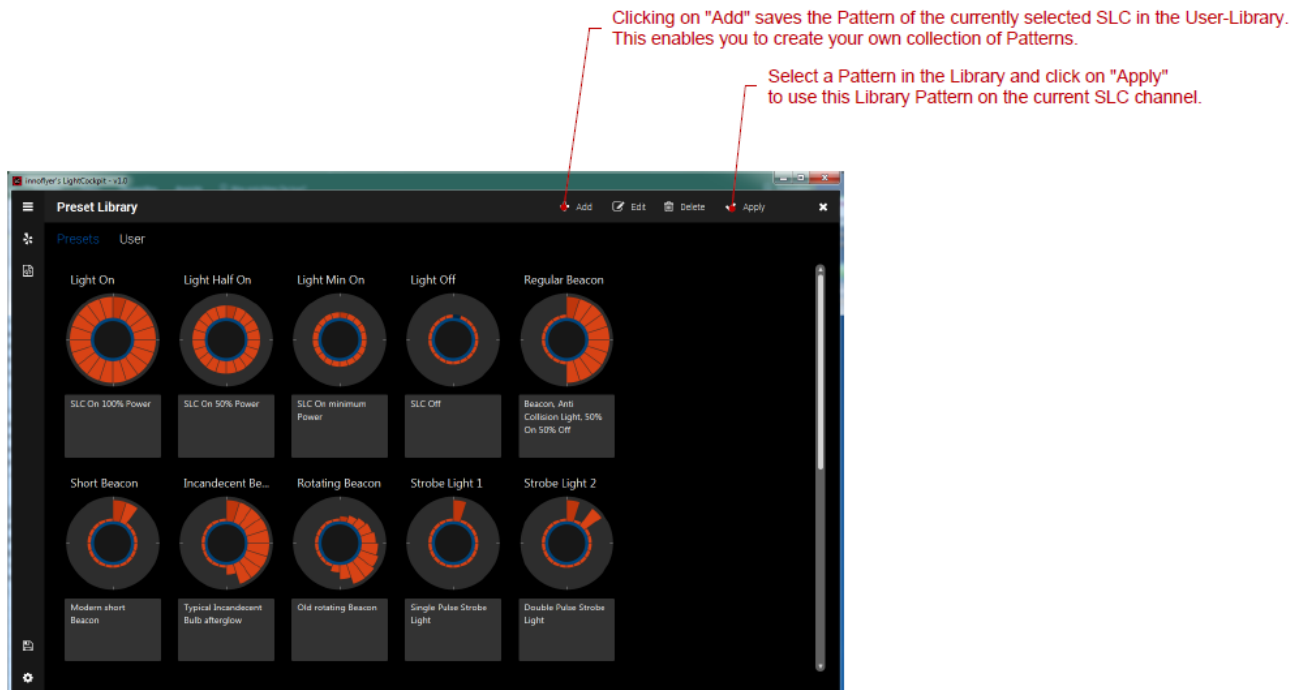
Clicking on "Add" saves the Pattern of the currently selected SLC in the User-Library. This enables you to create your own collection of Patterns.

Select a Pattern in the Library and click on "Apply" to use this Library Pattern on the current SLC channel.

innoflyer's LightCockpit - v3.0

Preset Library

Add Edit Delete Apply

Presets User

Light On
SLC On 100% Power

Light Half On
SLC On 50% Power

Light Min On
SLC On minimum Power

Light Off
SLC Off

Regular Beacon
Beacon, Anti Collision Light, 50% On 50% Off

Short Beacon
Modern short Beacon

Incandecent Be...
Typical Incandecent Bulb afterglow

Rotating Beacon
Old rotating Beacon

Strobe Light 1
Single Pulse Strobe Light

Strobe Light 2
Double Pulse Strobe Light